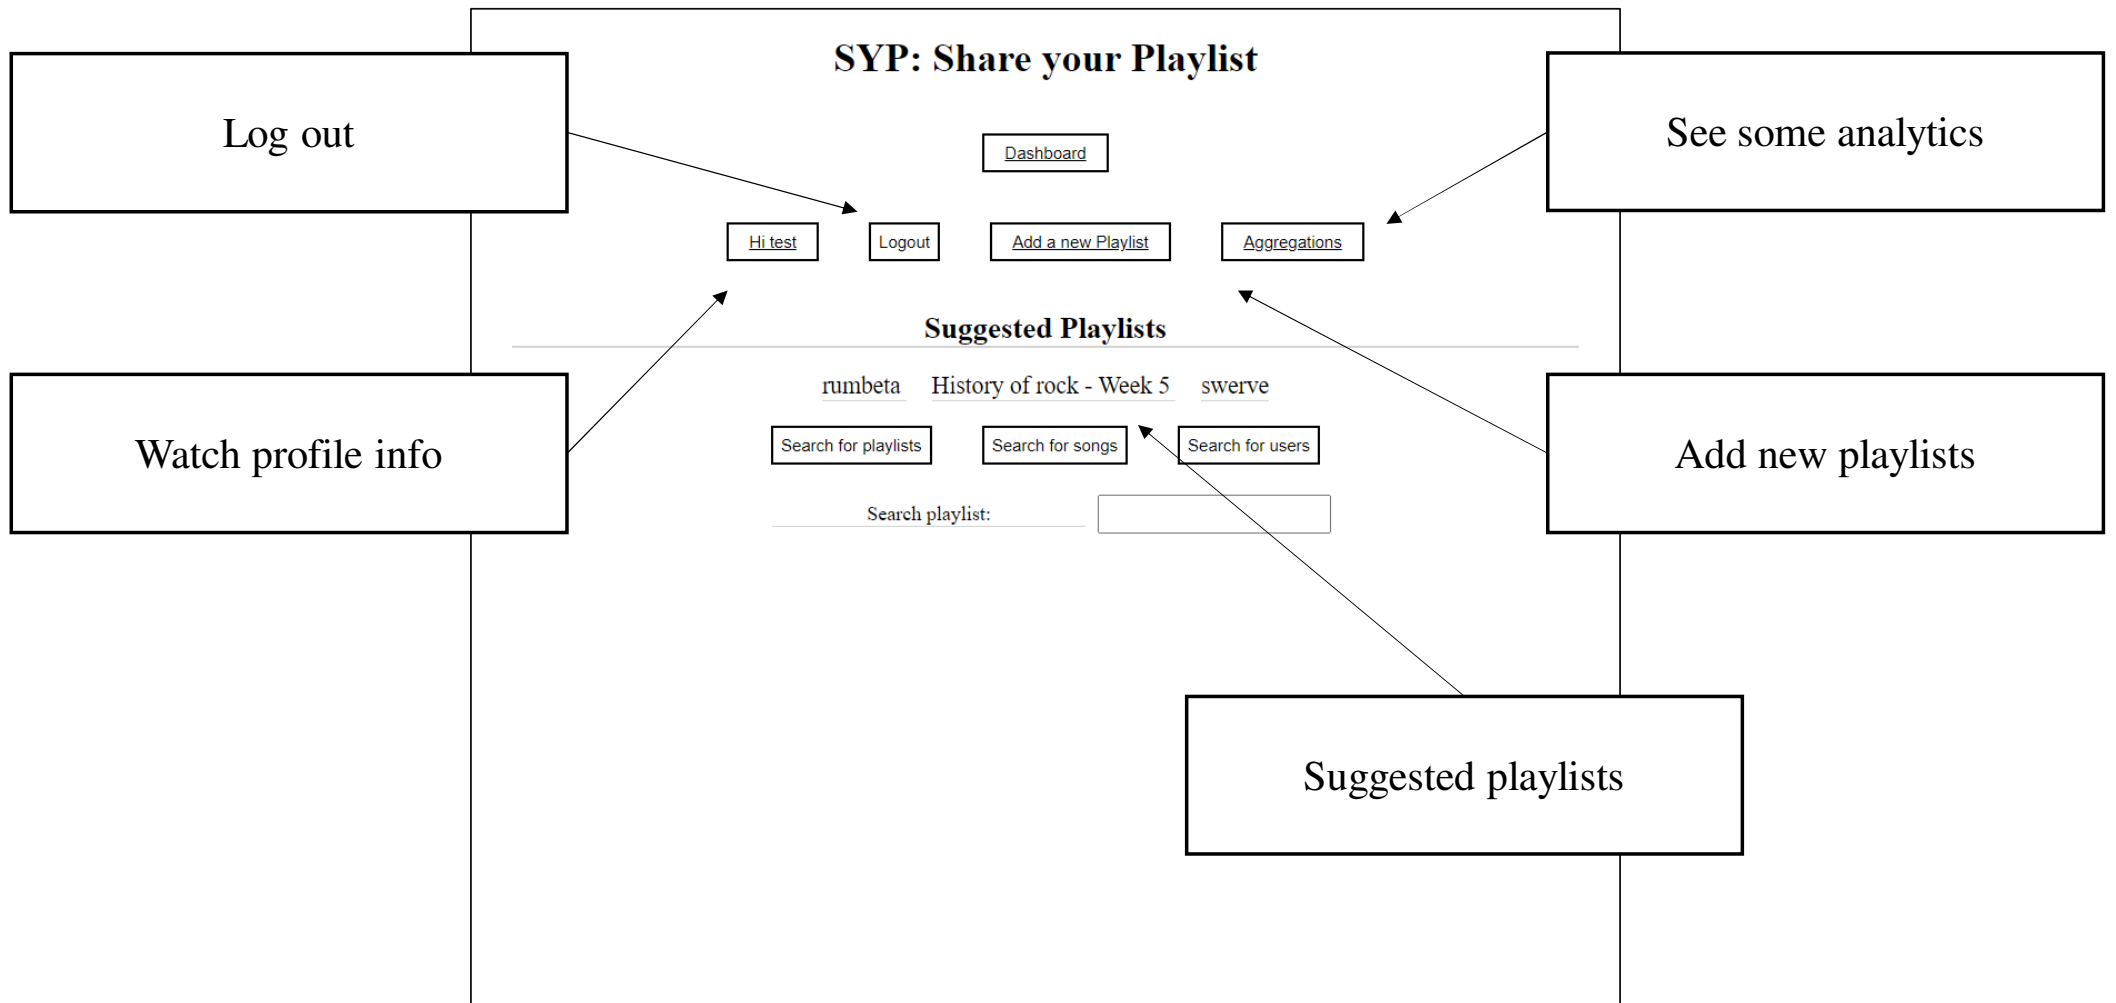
Log out

SYP: Share your Playlist

See some analytics

Dashboard

Hi test

Logout

Add a new Playlist

Aggregations

Suggested Playlists

Watch profile info

rumbeta

History of rock - Week 5

swerve

Add new playlists

Search for playlists

Search for songs

Search for users

Search playlist:

Suggested playlists